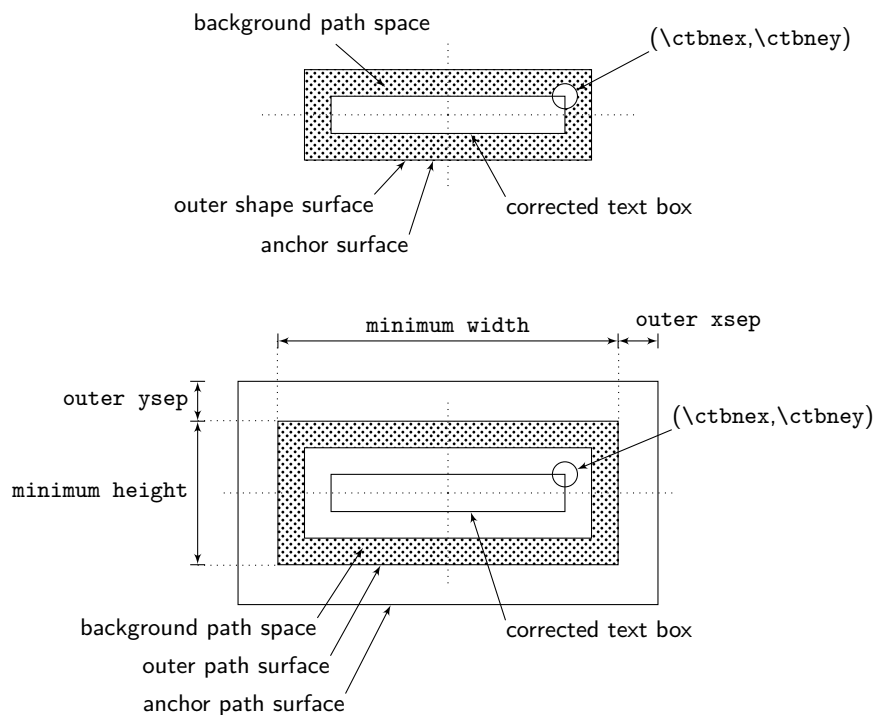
background path space

(\ctbnex,\ctbney)

outer shape surface

corrected text box

anchor surface

minimum width

outer xsep

outer ysep

(\ctbnex,\ctbney)

minimum height

background path space

corrected text box

outer path surface

anchor path surface